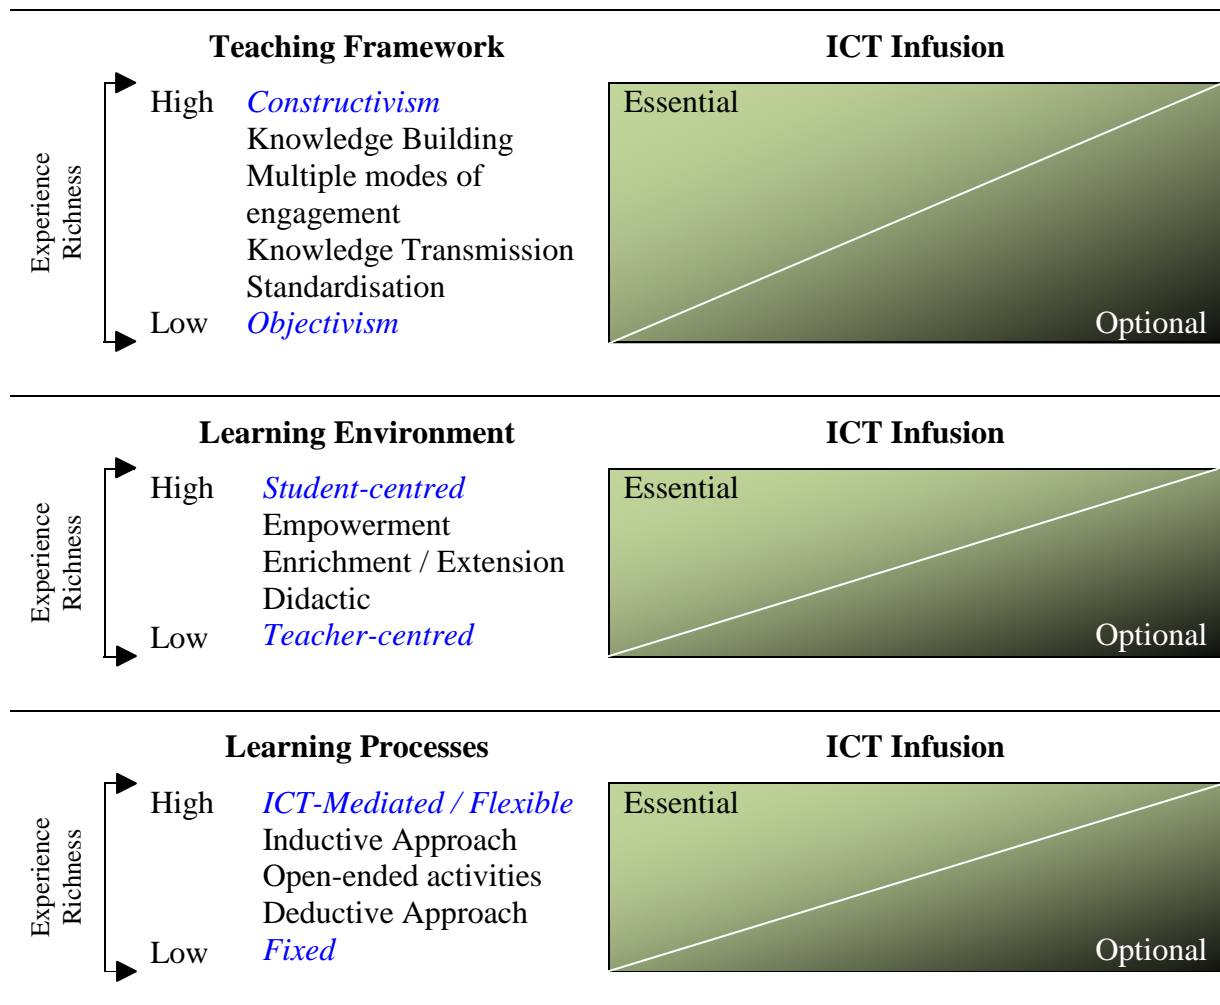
Teaching Framework

ICT Infusion

Experience Richness

High Constructivism
Knowledge Building
Multiple modes of engagement
Knowledge Transmission
Standardisation
Low Objectivism

Essential

Optional

Learning Environment

ICT Infusion

Experience Richness

High Student-centred
Empowerment
Enrichment / Extension
Didactic
Low Teacher-centred

Essential

Optional

Learning Processes

ICT Infusion

Experience Richness

High ICT-Mediated / Flexible
Inductive Approach
Open-ended activities
Deductive Approach
Low Fixed

Essential

Optional